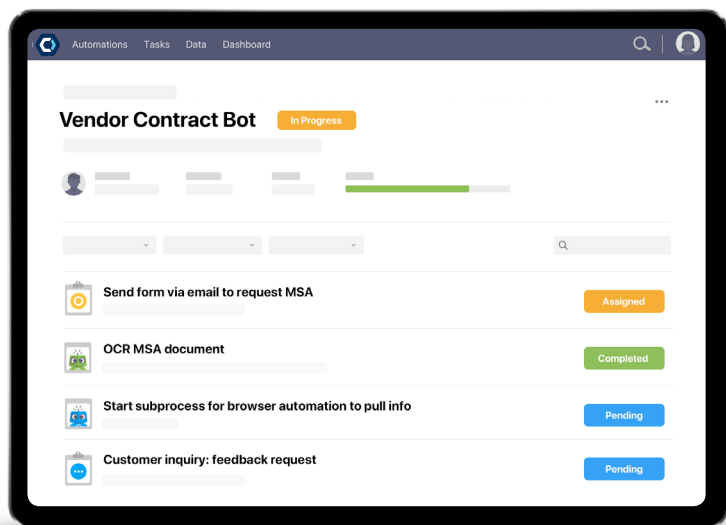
Automations Tasks Data Dashboard

Vendor Contract Bot In Progress

Send form via email to request MSA Assigned

OCR MSA document Completed

Start subprocess for browser automation to pull info Pending

Customer inquiry: feedback request Pending